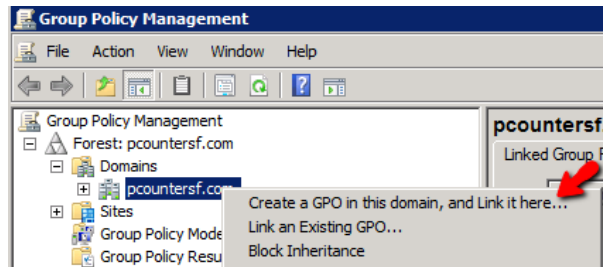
Group Policy Management

File Action View Window Help

Group Policy Management
Forest: pcountersf.com
Domains
pcountersf.com
Sites
Group Policy Mode
Group Policy Resu

pcountersf
Linked Group F

Create a GPO in this domain, and Link it here...
Link an Existing GPO...
Block Inheritance